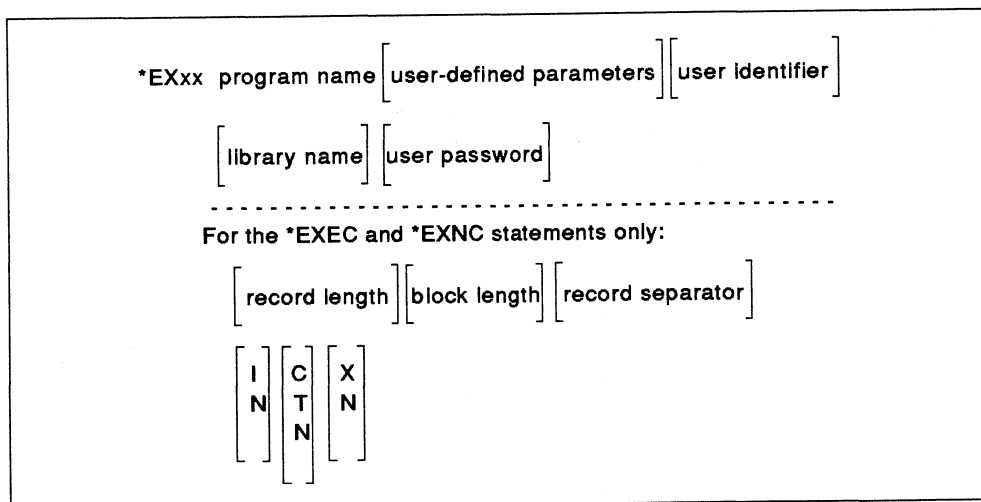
*EXxx program name [user-defined parameters] [user identifier]

[library name] [user password]

For the *EXEC and *EXNC statements only:

[record length] [block length] [record separator]

$\begin{bmatrix} I \\ N \end{bmatrix}$ $\begin{bmatrix} C \\ T \\ N \end{bmatrix}$ $\begin{bmatrix} X \\ N \end{bmatrix}$